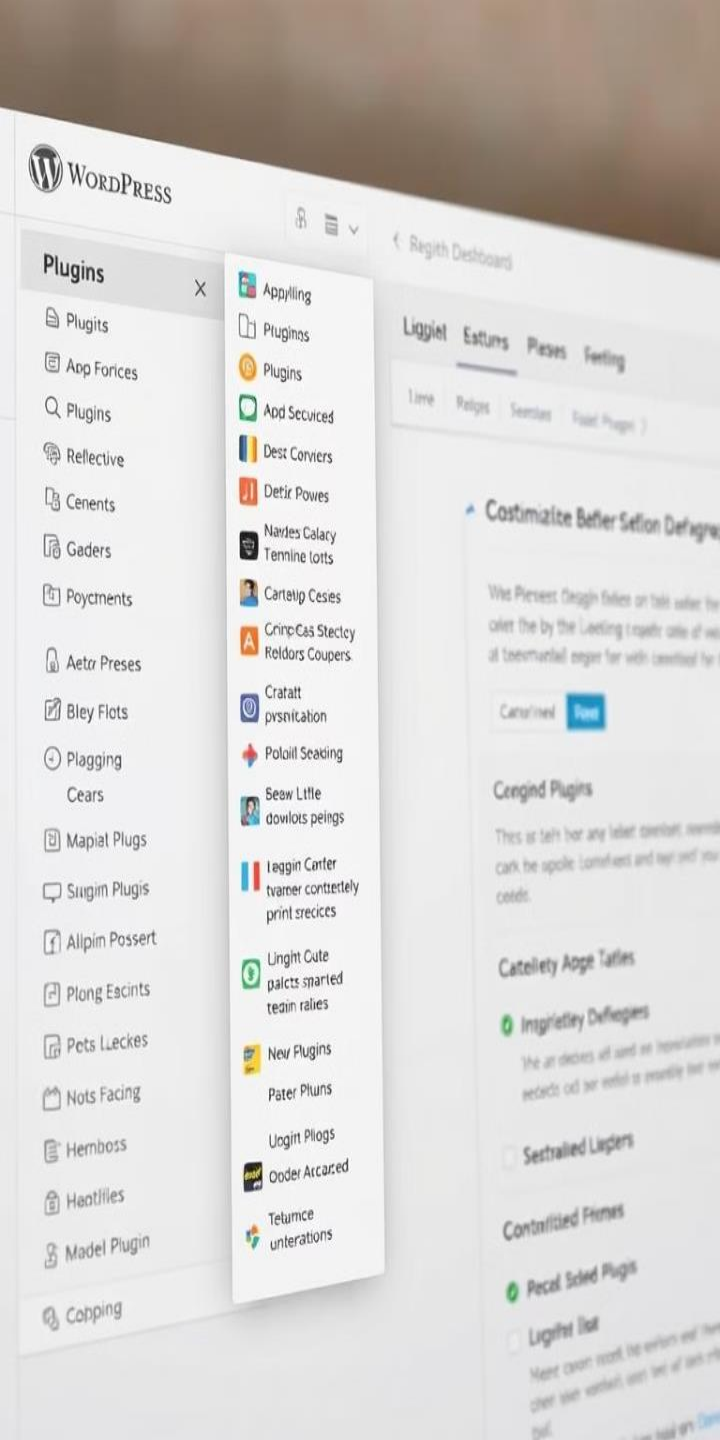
WordPress

Regith Dashboard

Plugins

Plugits
App Forices
Plugins
Reflective
Cenents
Gaders
Poycments
Aetr Preses
Bley Flots
Plagging Cears
Mapial Plugs
Sugin Plugis
Alipin Possert
Plong Eacints
Pets Leckes
Nots Facing
Hemboss
Heatlies
Madel Plugin
Copping

Appling
Plugins
Plugins
Apd Secuiced
Dest Conviers
Detir Powes
Nardes Calacy Temine totts
Cartetp Ceses
Cringcas Stecty Reldors Coupers
Cratatt pvsnication
Poloill Seading
Seaw Litle dowlots peings
Leggin Carter tvamer contetely print srecices
Lingnt Cute palcts smarted teain ralies
New Flugins
Pater Pluns
Ungit Plogs
Ooder Arcaced
Tetumce unterations

Liggiet Eatuns Pleses Feeting

Lime Peligs Seesies Feait Plugs

Costimizite Befter Sefton Defugre

Wes Plesest Gegih faties on tale seliet the celet the by the Leeting ingatic cate of we at taesmatied eager for with cavetted for

Carretred Reet

Cengind Plugins

Thes at telt her any latiet corelset, seem cark he apelie Lomefaers and wg ceef you ceeds.

Catelety Apge Tatles

Inigrietey Defiegpes

Sestralied Liegers

Contrilfied Fiemes

Pecal Soled Plugis

Ligfter Ilst